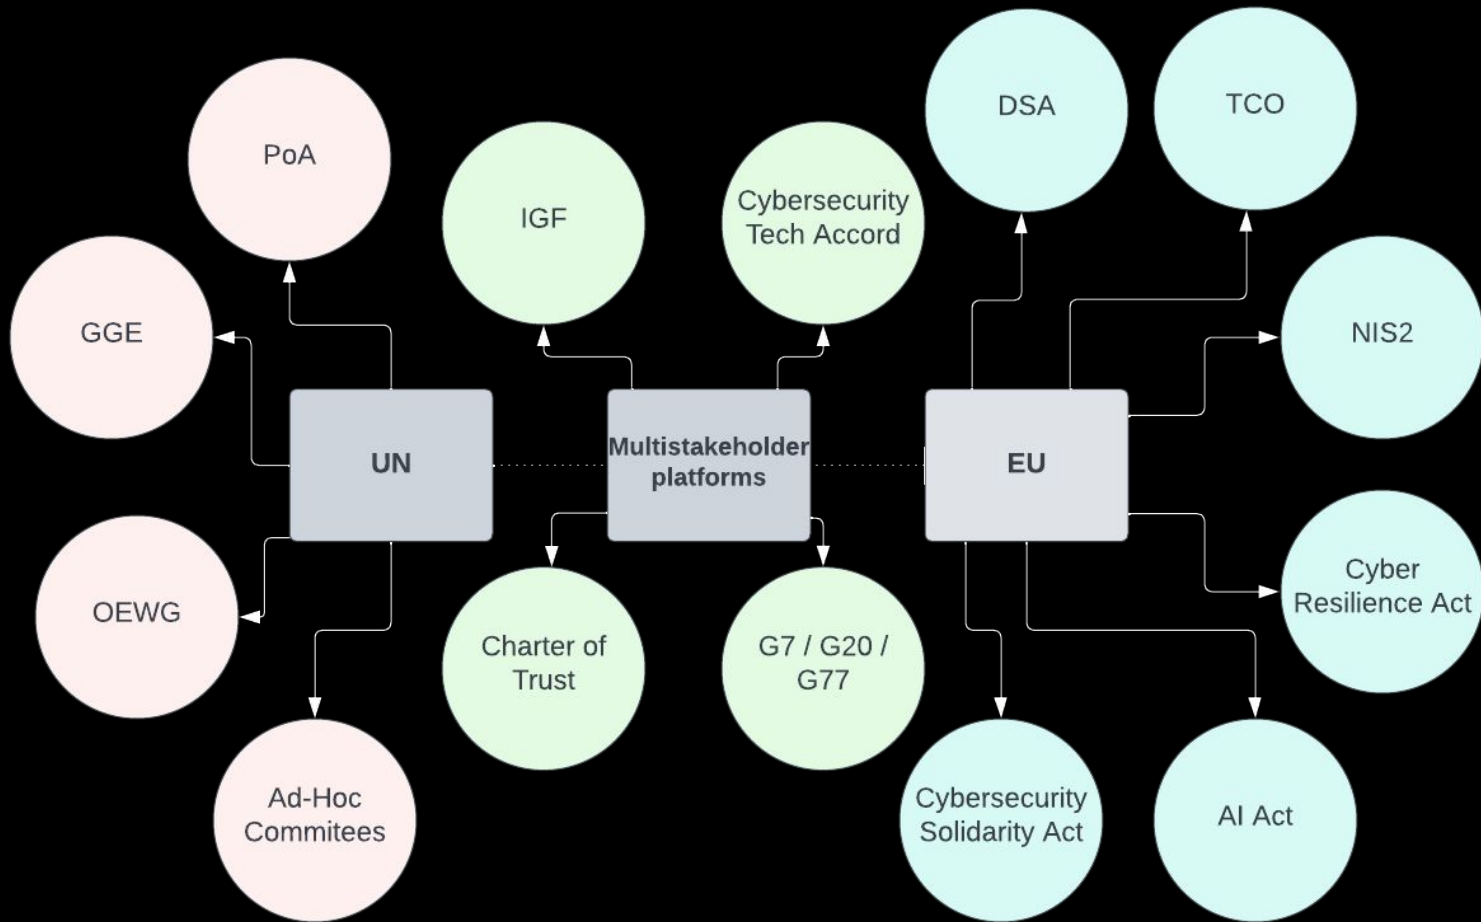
PoA

GGE

OEWG

Ad-Hoc Commitees

UN

IGF

Cybersecurity Tech Accord

Multistakeholder platforms

Charter of Trust

G7 / G20 / G77

DSA

TCO

NIS2

EU

Cyber Resilience Act

Cybersecurity Solidarity Act

AI Act